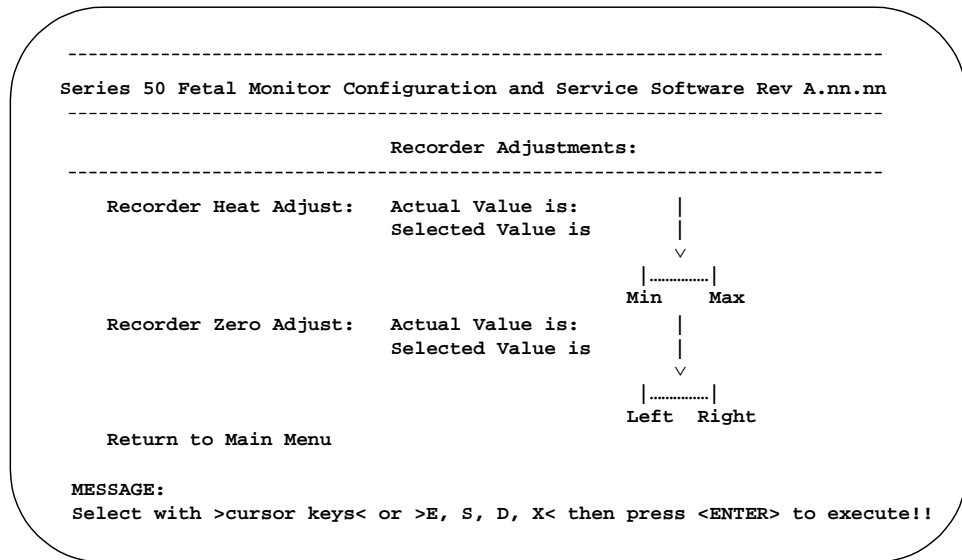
Series 50 Fetal Monitor Configuration and Service Software Rev A.nn.nn

Recorder Adjustments:

Recorder Heat Adjust: Actual Value is:
Selected Value is

Min Max

Recorder Zero Adjust: Actual Value is:
Selected Value is

Left Right

Return to Main Menu

MESSAGE:
Select with >cursor keys< or >E, S, D, X< then press <ENTER> to execute!!